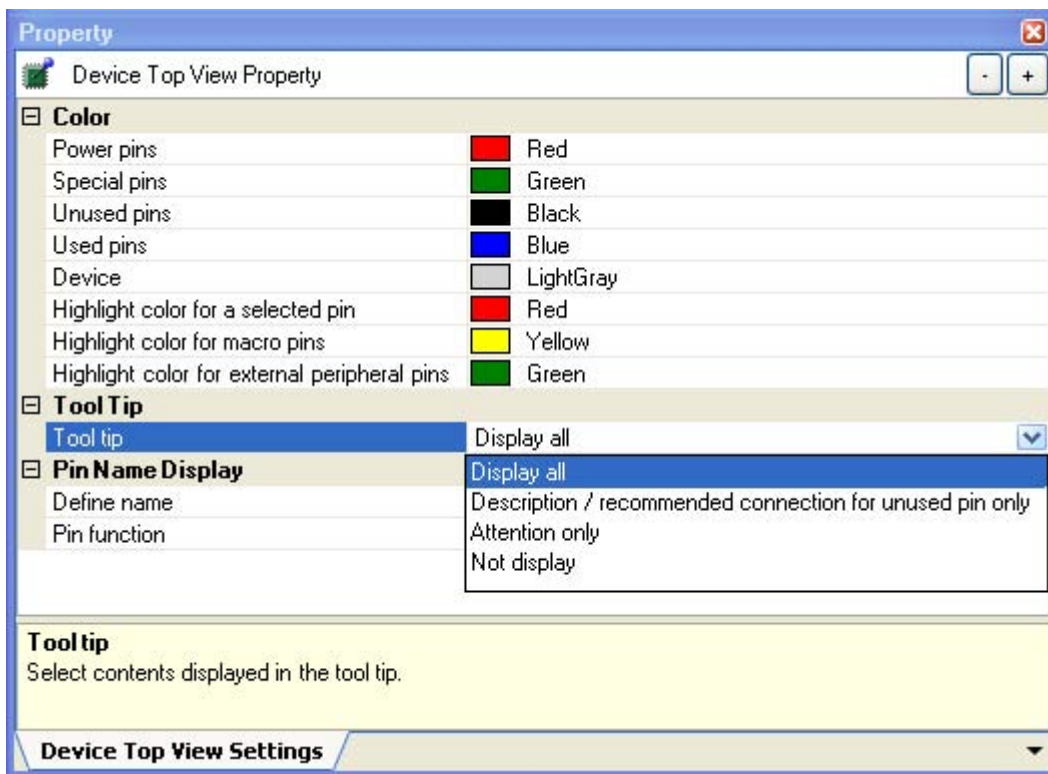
Property

Device Top View Property

- +

⊟ Color

| | |
|---|---|
| Power pins | Red |
| Special pins | Green |
| Unused pins | Black |
| Used pins | Blue |
| Device | LightGray |
| Highlight color for a selected pin | Red |
| Highlight color for macro pins | Yellow |
| Highlight color for external peripheral pins | Green |

⊟ Tool Tip

| | |
|---|---|
| Tool tip | Display all |

⊟ Pin Name Display

Define name

Pin function

Display all
Description / recommended connection for unused pin only
Attention only
Not display

Tool tip
Select contents displayed in the tool tip.

Device Top View Settings